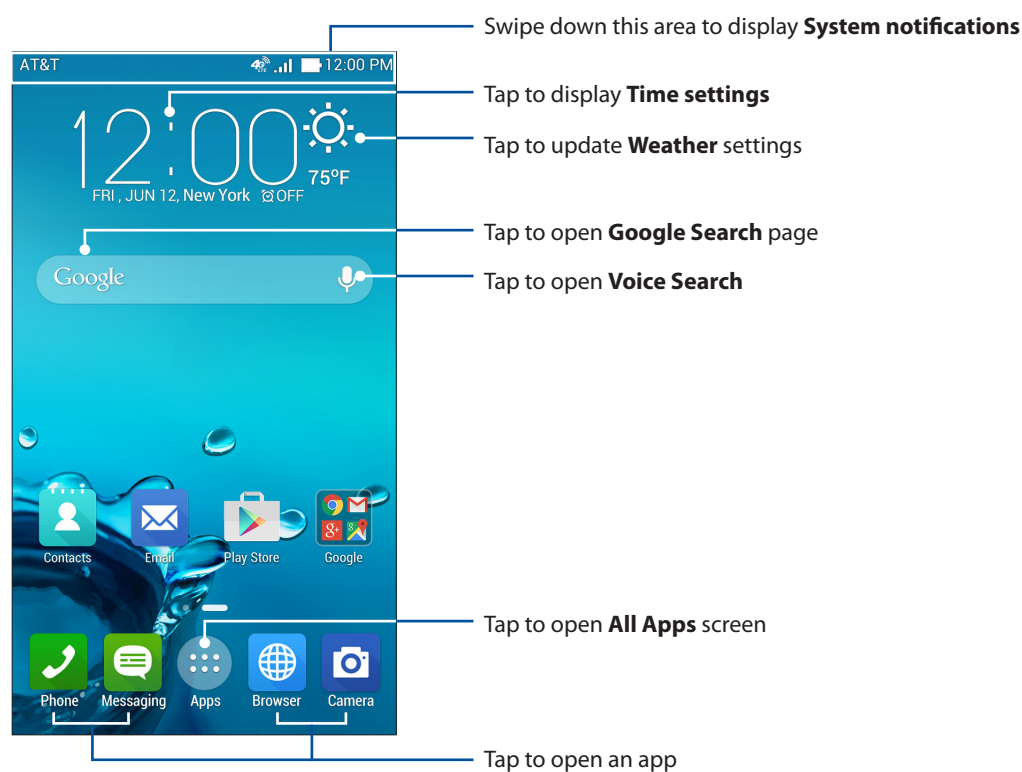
AT&T
4G
12:00 PM

Swipe down this area to display **System notifications**

12:00
75°F
FRI , JUN 12, New York ⏰OFF

Tap to display **Time settings**

Tap to update **Weather** settings

Google

Tap to open **Google Search** page

Tap to open **Voice Search**

Contacts
Email
Play Store
Google

Phone
Messaging
Apps
Browser
Camera

Tap to open **All Apps** screen

Tap to open an app